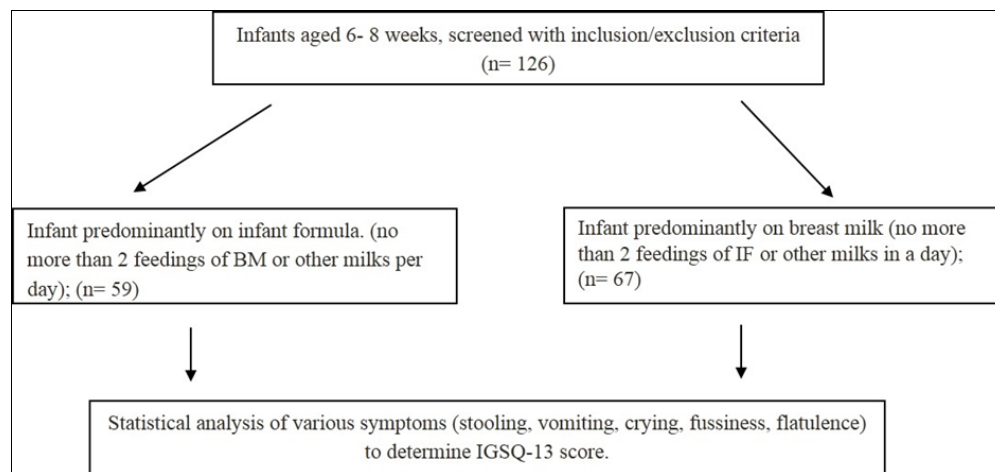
Infants aged 6- 8 weeks, screened with inclusion/exclusion criteria (n= 126)

Infant predominantly on infant formula. (no more than 2 feedings of BM or other milks per day); (n= 59)

Infant predominantly on breast milk (no more than 2 feedings of IF or other milks in a day); (n= 67)

Statistical analysis of various symptoms (stooling, vomiting, crying, fussiness, flatulence) to determine IGSQ-13 score.